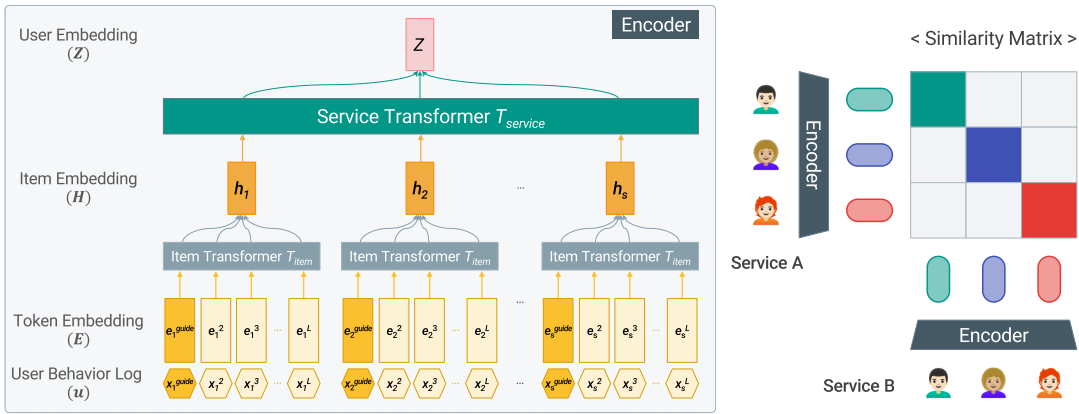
Encoder

User Embedding $(\boldsymbol{Z})$

$Z$

Service Transformer $T_{service}$

Item Embedding $(\boldsymbol{H})$

$h_1$ $h_2$ ... $h_s$

Item Transformer $T_{item}$ Item Transformer $T_{item}$ Item Transformer $T_{item}$

Token Embedding $(\boldsymbol{E})$

$e_1^{guide}$ $e_1^2$ $e_1^3$ ... $e_1^L$ $e_2^{guide}$ $e_2^2$ $e_2^3$ ... $e_2^L$ ... $e_s^{guide}$ $e_s^2$ $e_s^3$ ... $e_s^L$

User Behavior Log $(\boldsymbol{u})$

$x_1^{guide}$ $x_1^2$ $x_1^3$ ... $x_1^L$ $x_2^{guide}$ $x_2^2$ $x_2^3$ ... $x_2^L$ ... $x_s^{guide}$ $x_s^2$ $x_s^3$ ... $x_s^L$

< Similarity Matrix >

Encoder

Service A

Encoder

Service B